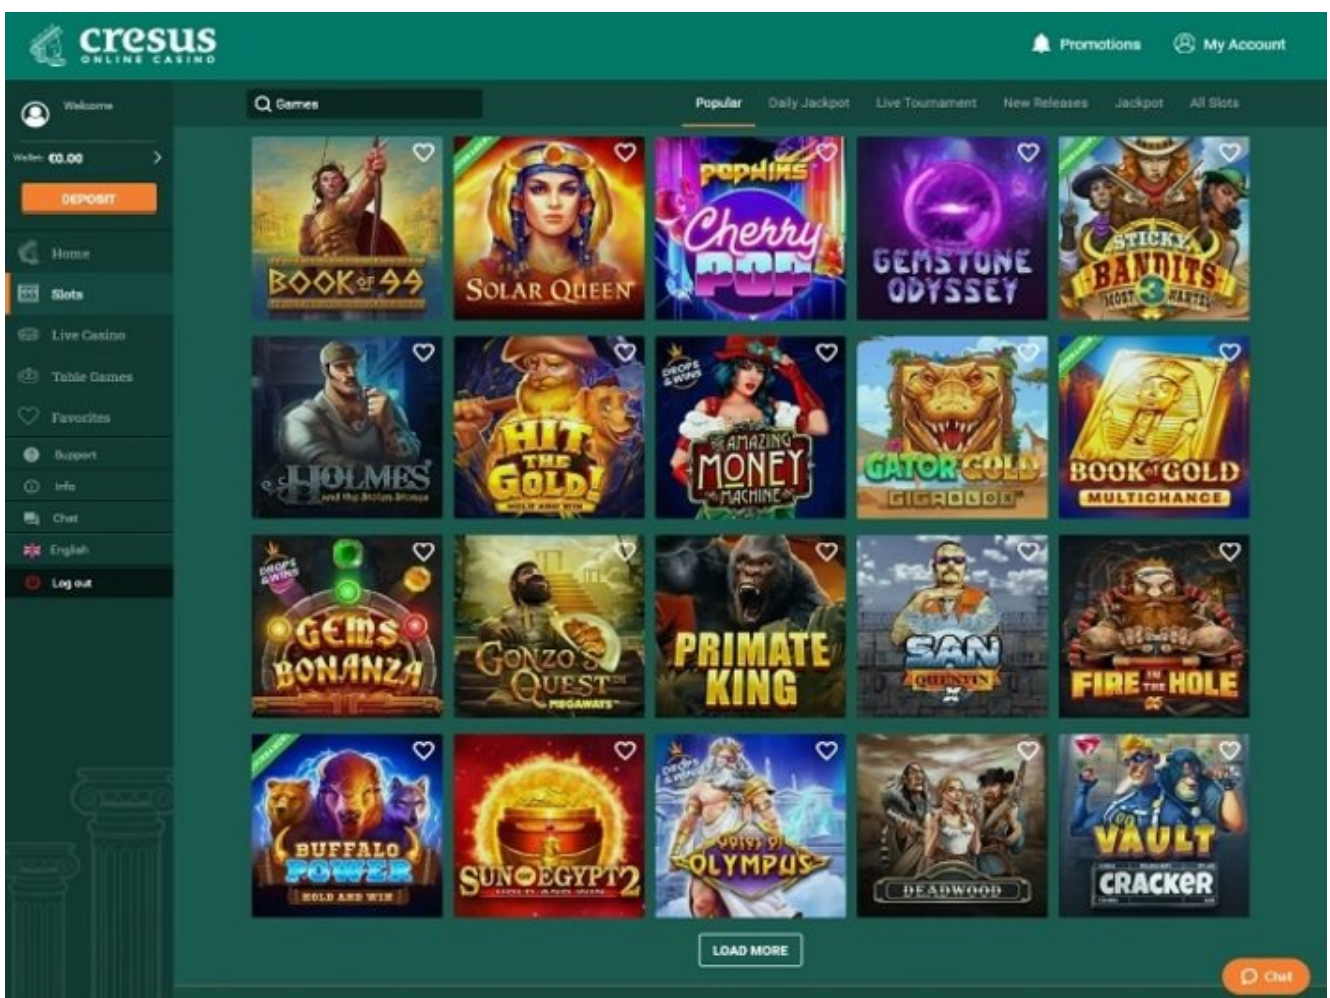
cresus
ONLINE CASINO

Promotions
My Account

Welcome
Wallet: €0.00
DEPOSIT
Home
Slots
Live Casino
Table Games
Favorites
Support
Info
Chat
English
Log out

Games

Popular
Daily Jackpot
Live Tournament
New Releases
Jackpot
All Slots

BOOK of 99
SOLAR QUEEN
POPWINS Cherry POP
GEMSTONE ODYSSEY
STICKY BANDITS 3 MOST WANTED

HOLMES and the Stolen Stones
HIT THE GOLD!
DROPS & WINS
THE AMAZING MONEY MACHINE
GATOR GOLD GIGABLOX
BOOK of GOLD MULTICHANCE

DROPS & WINS
GEMS BONANZA
GONZO'S QUEST MEGAWAYS
PRIMATE KING
SAN QUENTIN
FIRE IN THE HOLE

BUFFALO POWER HOLD AND WIN
SUN OF EGYPT 2
DROPS & WINS
GATES OF OLYMPUS
DEADWOOD
VAULT CRACKER

LOAD MORE

Chat